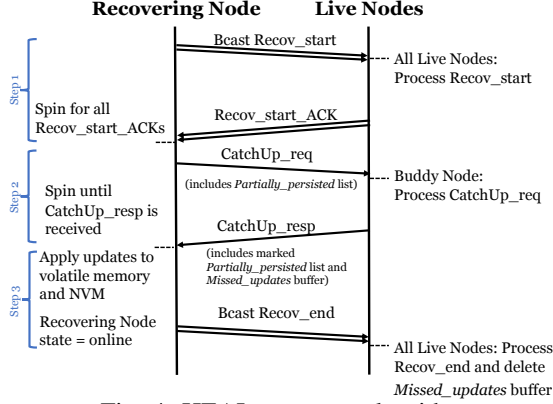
Recovering Node Live Nodes

Step 1

Bcast Recov_start

All Live Nodes: Process Recov_start

Spin for all Recov_start_ACKs

Recov_start_ACK

Step 2

CatchUp_req

(includes *Partially_persisted* list)

Buddy Node: Process CatchUp_req

Spin until CatchUp_resp is received

CatchUp_resp

(includes marked *Partially_persisted* list and *Missed_updates* buffer)

Step 3

Apply updates to volatile memory and NVM

Recovering Node state = online

Bcast Recov_end

All Live Nodes: Process Recov_end and delete *Missed_updates* buffer

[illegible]